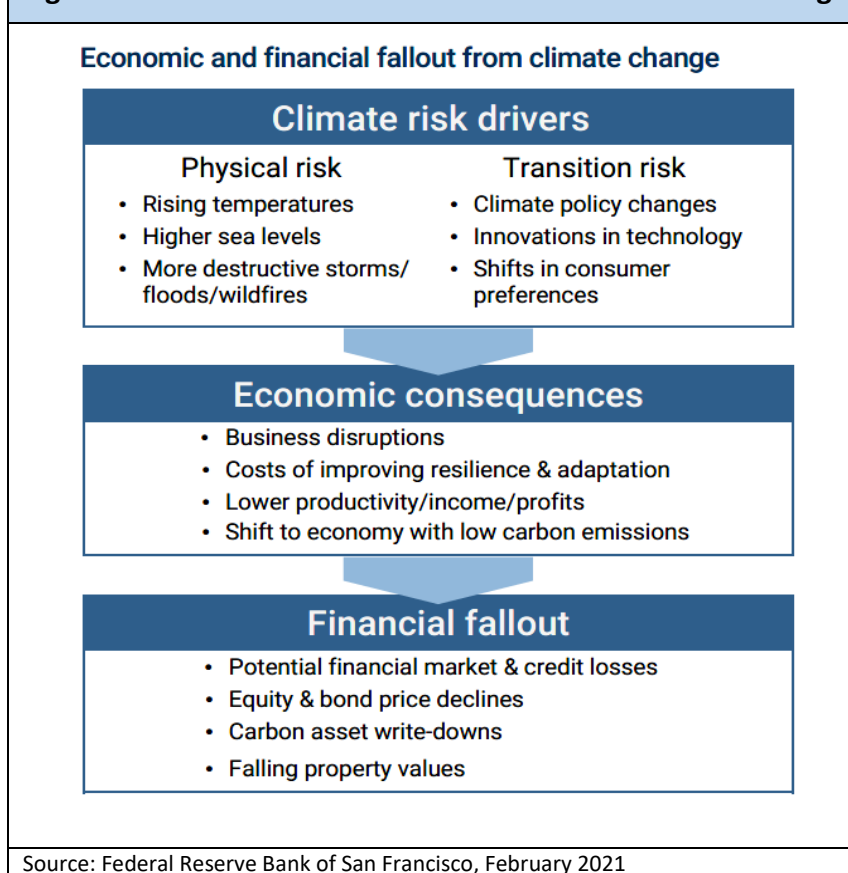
Economic and financial fallout from climate change

Climate risk drivers

Physical risk
- Rising temperatures
- Higher sea levels
- More destructive storms/ floods/wildfires

Transition risk
- Climate policy changes
- Innovations in technology
- Shifts in consumer preferences

Economic consequences
- Business disruptions
- Costs of improving resilience & adaptation
- Lower productivity/income/profits
- Shift to economy with low carbon emissions

Financial fallout
- Potential financial market & credit losses
- Equity & bond price declines
- Carbon asset write-downs
- Falling property values

Source: Federal Reserve Bank of San Francisco, February 2021